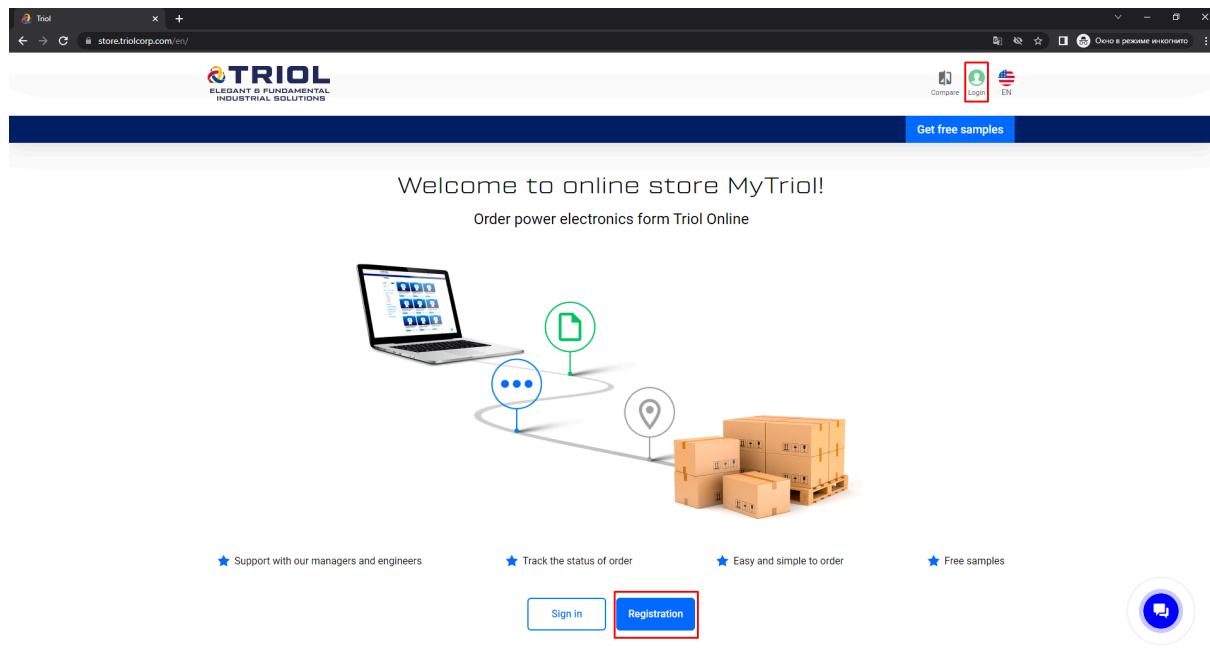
Triol

store.triolcorp.com/en/

Окно в режиме инкогнито

TRIOL
ELEGANT & FUNDAMENTAL INDUSTRIAL SOLUTIONS

Compare Login EN

Get free samples

Welcome to online store MyTriol!

Order power electronics form Triol Online

Support with our managers and engineers

Track the status of order

Easy and simple to order

Free samples

Sign in

Registration